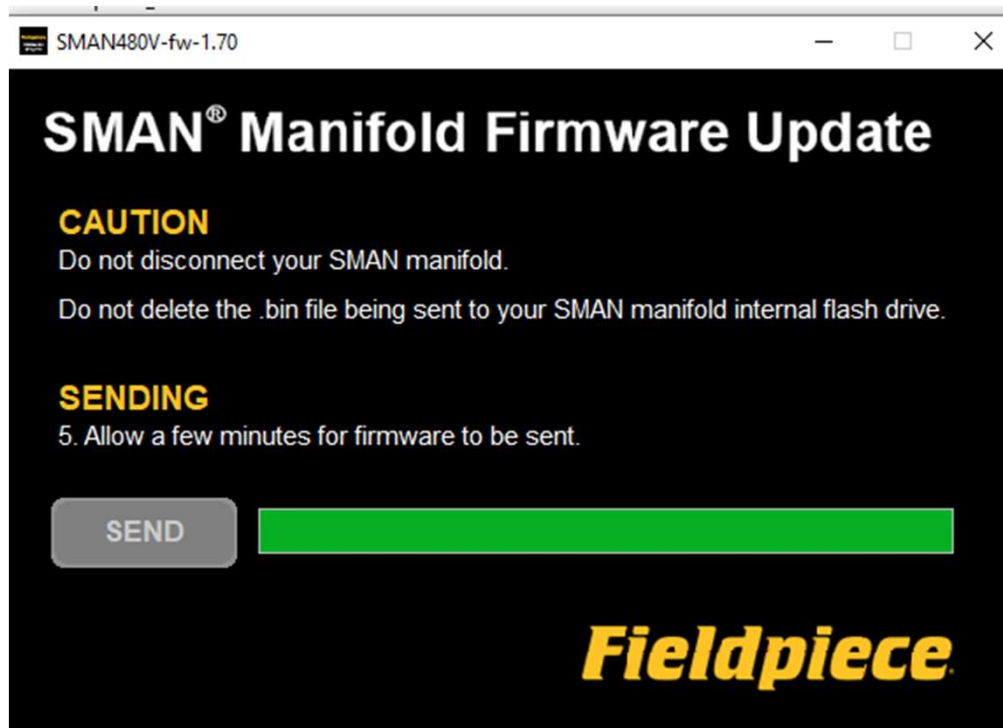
SMAN480V-fw-1.70

SMAN® Manifold Firmware Update

CAUTION
Do not disconnect your SMAN manifold.

Do not delete the .bin file being sent to your SMAN manifold internal flash drive.

SENDING
5. Allow a few minutes for firmware to be sent.

SEND

Fieldpiece